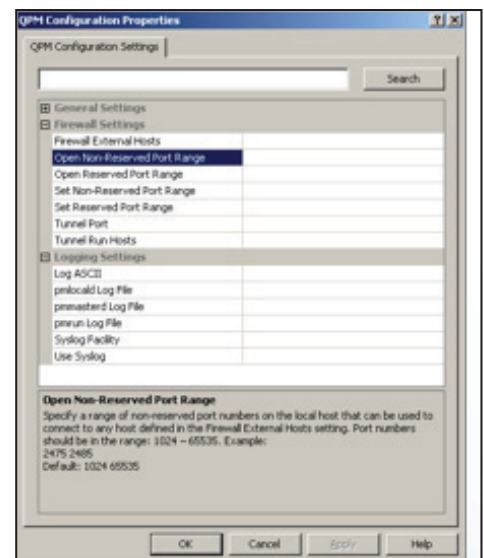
QPM Configuration Properties
? X
QPM Configuration Settings

Search

⊞ General Settings
⊟ Firewall Settings
Firewall External Hosts
Open Non-Reserved Port Range
Open Reserved Port Range
Set Non-Reserved Port Range
Set Reserved Port Range
Tunnel Port
Tunnel Run Hosts
⊟ Logging Settings
Log ASCII
pmlocald Log File
pmmasterd Log File
pmrun Log File
Syslog Facility
Use Syslog

Open Non-Reserved Port Range
Specify a range of non-reserved port numbers on the local host that can be used to connect to any host defined in the Firewall External Hosts setting. Port numbers should be in the range: 1024 – 65535. Example:
2475 2485
Default: 1024 65535

OK Cancel Apply Help